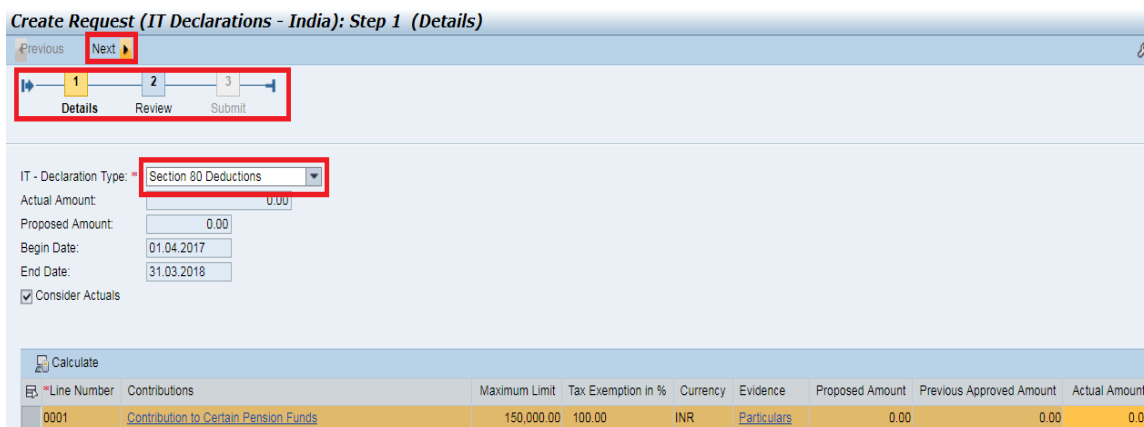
Create Request (IT Declarations - India): Step 1 (Details)

Previous Next

1 Details 2 Review 3 Submit

IT - Declaration Type: * Section 80 Deductions
Actual Amount: 0.00
Proposed Amount: 0.00
Begin Date: 01.04.2017
End Date: 31.03.2018
Consider Actuals

Calculate

| *Line Number | Contributions | Maximum Limit | Tax Exemption in % | Currency | Evidence | Proposed Amount | Previous Approved Amount | Actual Amount |
|---|---|---|---|---|---|---|---|---|
| 0001 | Contribution to Certain Pension Funds | 150,000.00 | 100.00 | INR | Particulars | 0.00 | 0.00 | 0.0 |